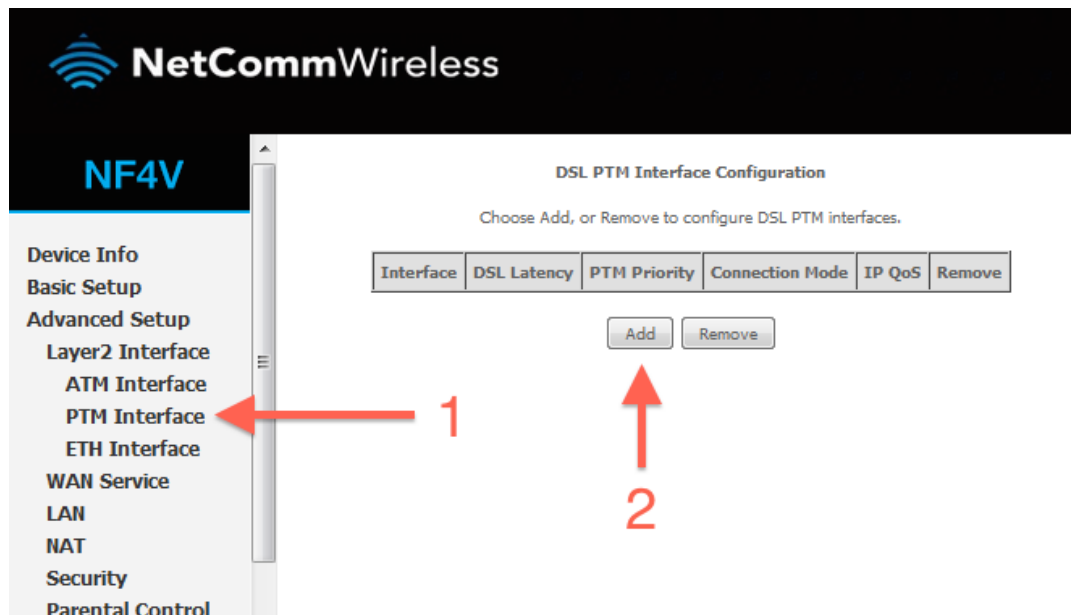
NetCommWireless

NF4V

Device Info
Basic Setup
Advanced Setup
Layer2 Interface
ATM Interface
PTM Interface
ETH Interface
WAN Service
LAN
NAT
Security
Parental Control

DSL PTM Interface Configuration

Choose Add, or Remove to configure DSL PTM interfaces.

| Interface | DSL Latency | PTM Priority | Connection Mode | IP QoS | Remove |
|---|---|---|---|---|---|

Add Remove

1

2